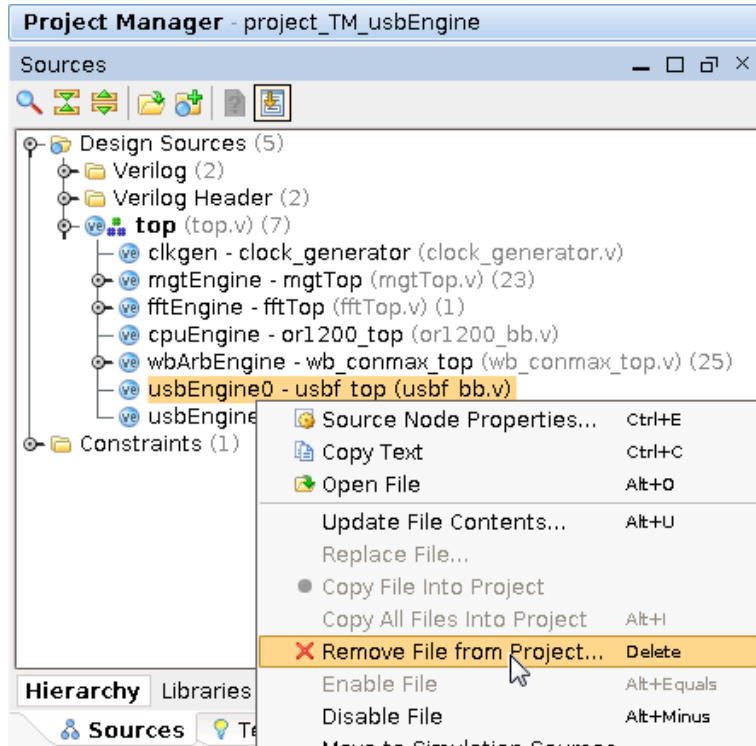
Project Manager - project_TM_usbEngine

Sources

Design Sources (5)
Verilog (2)
Verilog Header (2)
top (top.v) (7)
clkgen - clock_generator (clock_generator.v)
mgtEngine - mgtTop (mgtTop.v) (23)
fftEngine - fftTop (fftTop.v) (1)
cpuEngine - or1200_top (or1200_bb.v)
wbArbEngine - wb_conmax_top (wb_conmax_top.v) (25)
usbEngine0 - usbf_top (usbf_bb.v)
usbEngine
Constraints (1)

Source Node Properties... Ctrl+E
Copy Text Ctrl+C
Open File Alt+O
Update File Contents... Alt+U
Replace File...
Copy File Into Project
Copy All Files Into Project Alt+I
Remove File from Project... Delete
Enable File Alt+Equals
Disable File Alt+Minus
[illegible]

Hierarchy Libraries
Sources T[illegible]